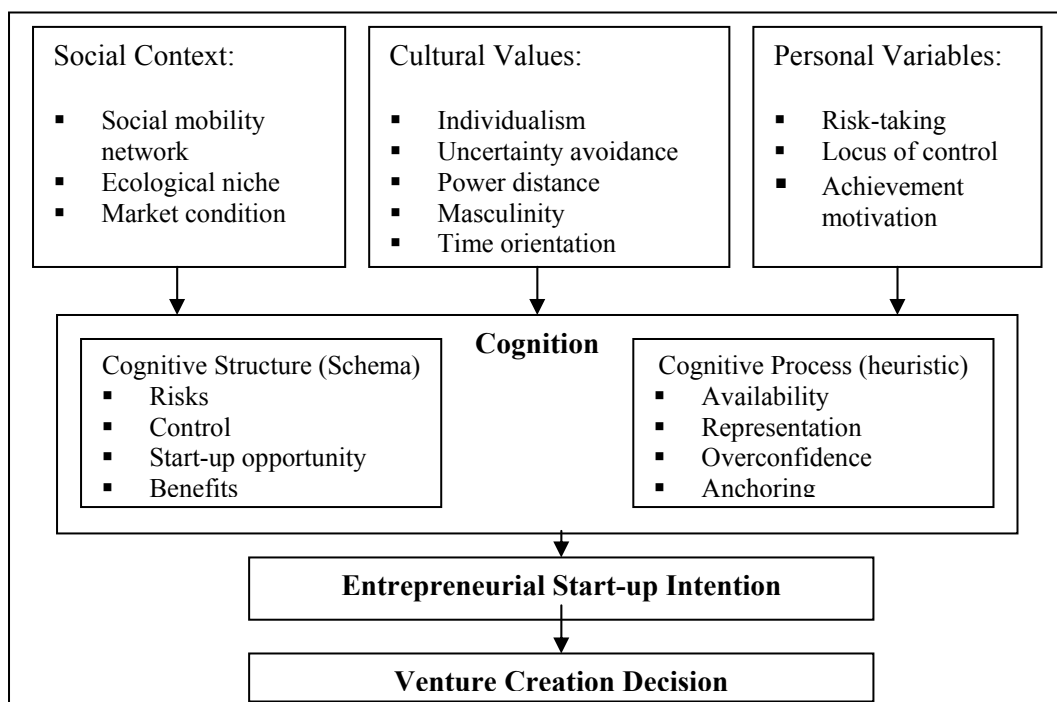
Social Context:

- Social mobility network
- Ecological niche
- Market condition

Cultural Values:

- Individualism
- Uncertainty avoidance
- Power distance
- Masculinity
- Time orientation

Personal Variables:

- Risk-taking
- Locus of control
- Achievement motivation

**Cognition**

Cognitive Structure (Schema)
- Risks
- Control
- Start-up opportunity
- Benefits

Cognitive Process (heuristic)
- Availability
- Representation
- Overconfidence
- Anchoring

**Entrepreneurial Start-up Intention**

**Venture Creation Decision**